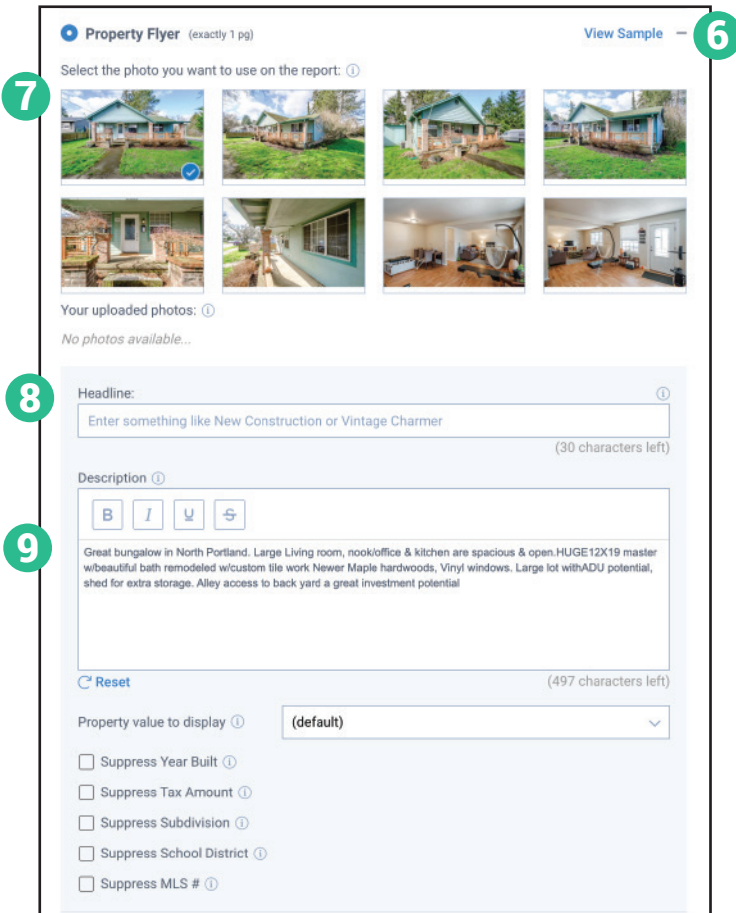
Property Flyer (exactly 1 pg)

View Sample –

6

7

Select the photo you want to use on the report: ⓘ

Your uploaded photos: ⓘ

No photos available...

8

Headline: ⓘ

Enter something like New Construction or Vintage Charmer

(30 characters left)

Description ⓘ

9

B I U S

Great bungalow in North Portland. Large Living room, nook/office & kitchen are spacious & open.HUGE12X19 master w/beautiful bath remodeled w/custom tile work Newer Maple hardwoods, Vinyl windows. Large lot withADU potential, shed for extra storage. Alley access to back yard a great investment potential

Reset

(497 characters left)

Property value to display ⓘ (default)

Suppress Year Built ⓘ

Suppress Tax Amount ⓘ

Suppress Subdivision ⓘ

Suppress School District ⓘ

Suppress MLS # ⓘ